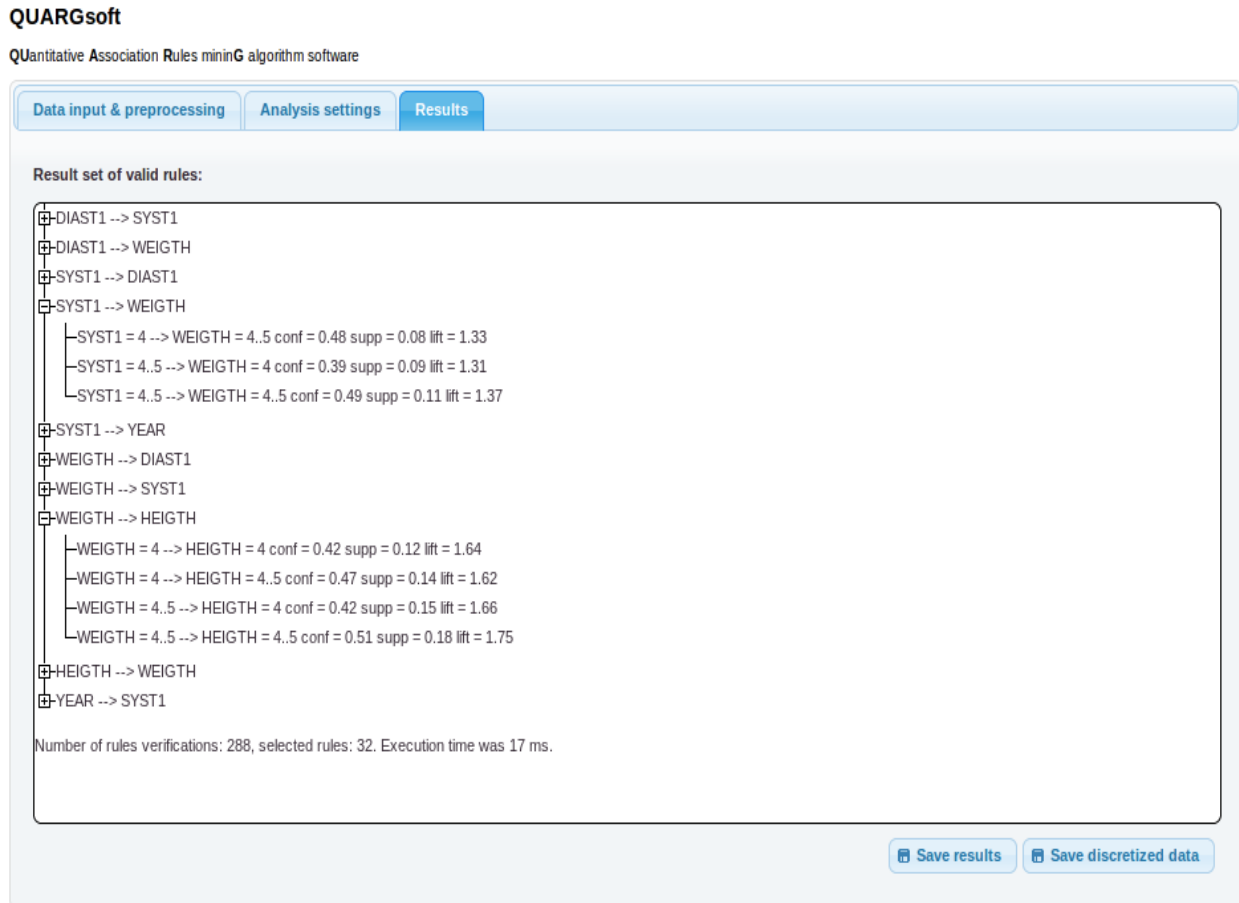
QUARGsoft

QUantitative Association Rules mininG algorithm software

Data input & preprocessing | Analysis settings | Results

Result set of valid rules:

DIAST1 --> SYST1
DIAST1 --> WEIGTH
SYST1 --> DIAST1
SYST1 --> WEIGTH
SYST1 = 4 --> WEIGTH = 4..5 conf = 0.48 supp = 0.08 lift = 1.33
SYST1 = 4..5 --> WEIGTH = 4 conf = 0.39 supp = 0.09 lift = 1.31
SYST1 = 4..5 --> WEIGTH = 4..5 conf = 0.49 supp = 0.11 lift = 1.37
SYST1 --> YEAR
WEIGTH --> DIAST1
WEIGTH --> SYST1
WEIGTH --> HEIGTH
WEIGTH = 4 --> HEIGTH = 4 conf = 0.42 supp = 0.12 lift = 1.64
WEIGTH = 4 --> HEIGTH = 4..5 conf = 0.47 supp = 0.14 lift = 1.62
WEIGTH = 4..5 --> HEIGTH = 4 conf = 0.42 supp = 0.15 lift = 1.66
WEIGTH = 4..5 --> HEIGTH = 4..5 conf = 0.51 supp = 0.18 lift = 1.75
HEIGTH --> WEIGTH
YEAR --> SYST1

Number of rules verifications: 288, selected rules: 32. Execution time was 17 ms.

Save results
Save discretized data